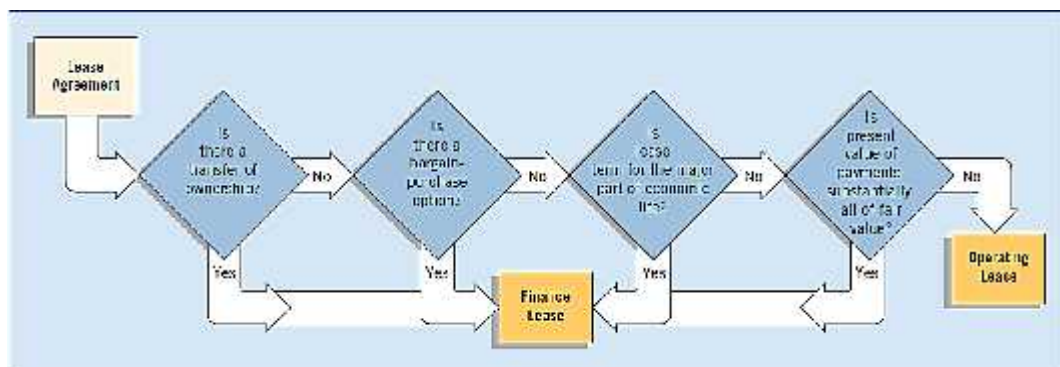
Lease Agreement

Is there a transfer of ownership?

No

Is there a bargain-purchase option?

No

Is lease term for the major part of economic life?

No

Is present value of payments substantially all of fair value?

No

Operating Lease

Yes

Yes

Finance Lease

Yes

Yes